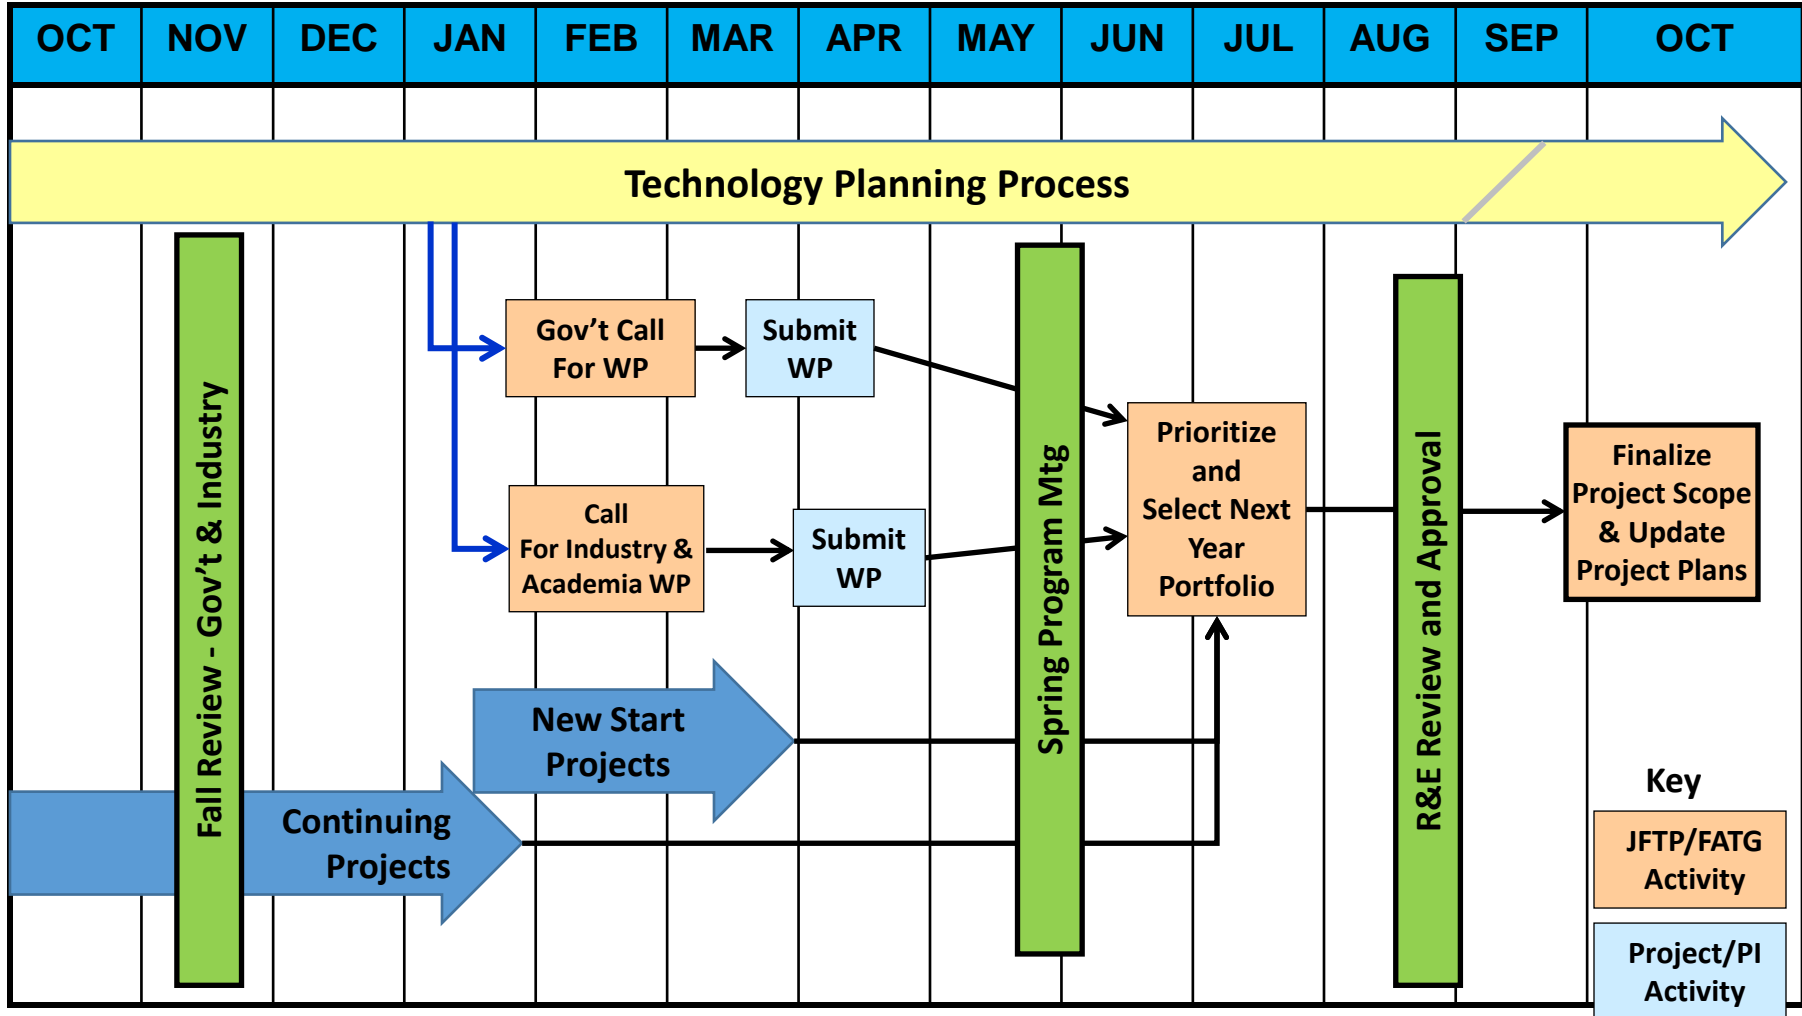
| OCT | NOV | DEC | JAN | FEB | MAR | APR | MAY | JUN | JUL | AUG | SEP | OCT |
|---|---|---|---|---|---|---|---|---|---|---|---|---|

Technology Planning Process

Fall Review - Gov't & Industry

Gov't Call For WP

Submit WP

Call For Industry & Academia WP

Submit WP

Spring Program Mtg

Prioritize and Select Next Year Portfolio

R&E Review and Approval

Finalize Project Scope & Update Project Plans

New Start Projects

Continuing Projects

Key

JFTP/FATG Activity

Project/PI Activity